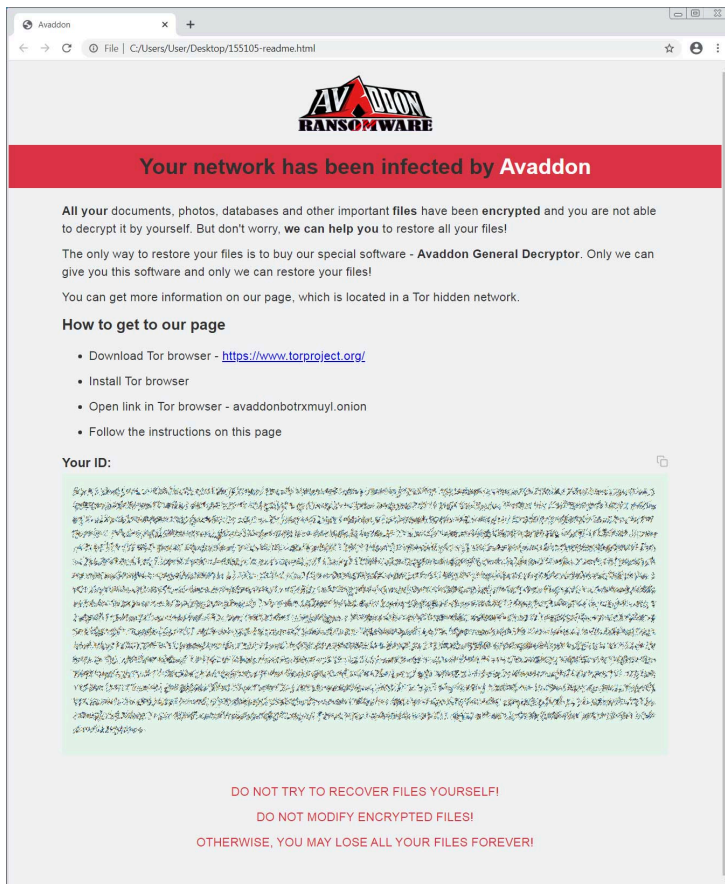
Avaddon ×
+

File | C:/Users/User/Desktop/155105-readme.html

AVADDON
RANSOMWARE

Your network has been infected by Avaddon

All your documents, photos, databases and other important files have been encrypted and you are not able to decrypt it by yourself. But don't worry, we can help you to restore all your files!

The only way to restore your files is to buy our special software - Avaddon General Decryptor. Only we can give you this software and only we can restore your files!

You can get more information on our page, which is located in a Tor hidden network.

How to get to our page

- Download Tor browser - https://www.torproject.org/
- Install Tor browser
- Open link in Tor browser - avaddonbotrxmuyl.onion
- Follow the instructions on this page

Your ID:

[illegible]

DO NOT TRY TO RECOVER FILES YOURSELF!

DO NOT MODIFY ENCRYPTED FILES!

OTHERWISE, YOU MAY LOSE ALL YOUR FILES FOREVER!